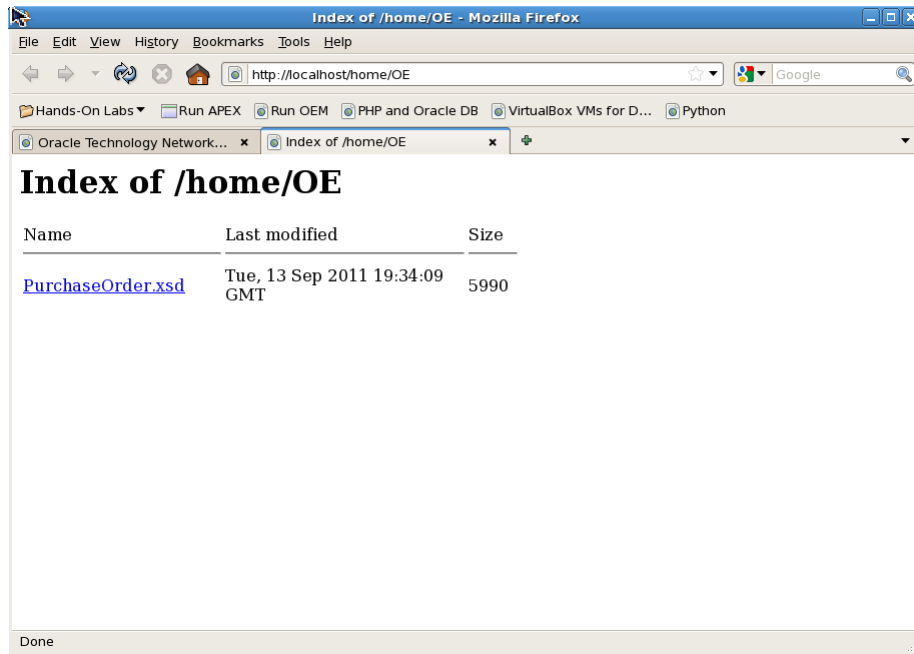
Index of /home/OE - Mozilla Firefox

File Edit View History Bookmarks Tools Help

http://localhost/home/OE

Google

Hands-On Labs Run APEX Run OEM PHP and Oracle DB VirtualBox VMs for D... Python

Oracle Technology Network... Index of /home/OE

# Index of /home/OE

| Name | Last modified | Size |
|---|---|---|
| PurchaseOrder.xsd | Tue, 13 Sep 2011 19:34:09 GMT | 5990 |

Done